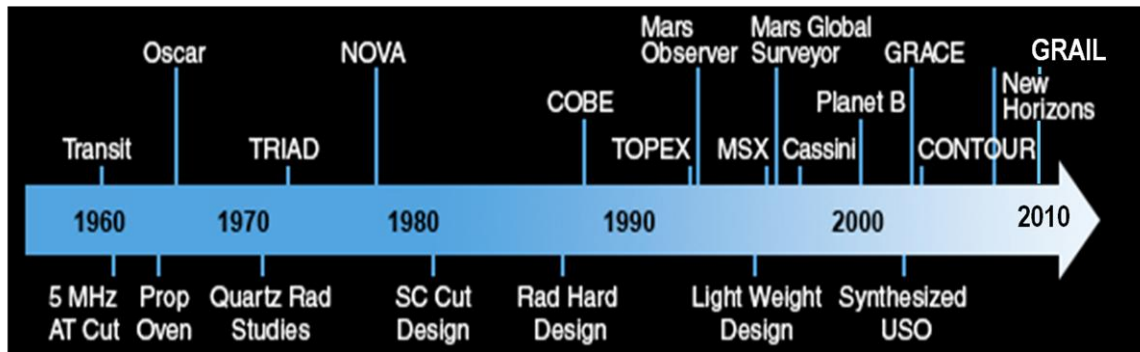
Transit
Oscar
TRIAD
NOVA
COBE
TOPEX
Mars Observer
MSX
Mars Global Surveyor
Cassini
Planet B
GRACE
CONTOUR
New Horizons
GRAIL

1960
1970
1980
1990
2000
2010

5 MHz AT Cut
Prop Oven
Quartz Rad Studies
SC Cut Design
Rad Hard Design
Light Weight Design
Synthesized USO